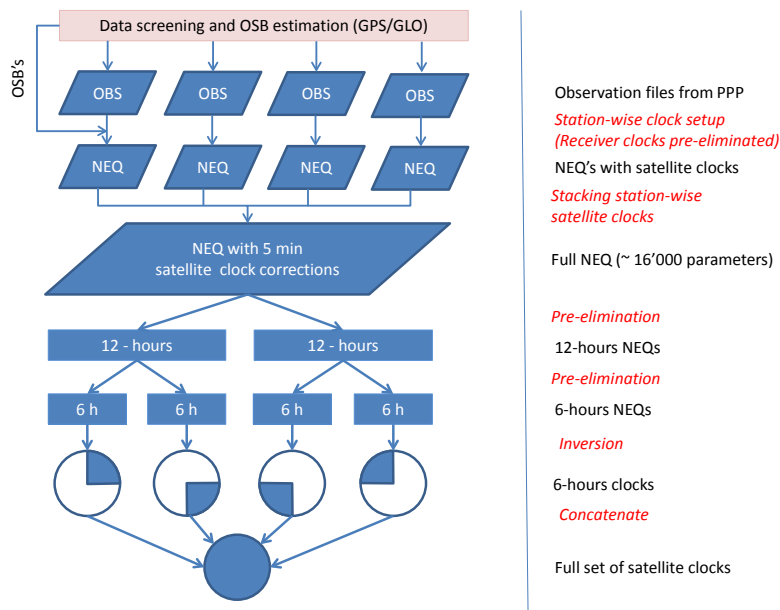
Data screening and OSB estimation (GPS/GLO)

OSB's

OBS OBS OBS OBS

NEQ NEQ NEQ NEQ

NEQ with 5 min satellite clock corrections

12 - hours 12 - hours

6 h 6 h 6 h 6 h

Observation files from PPP

*Station-wise clock setup (Receiver clocks pre-eliminated)*

NEQ's with satellite clocks

*Stacking station-wise satellite clocks*

Full NEQ (~ 16'000 parameters)

*Pre-elimination*

12-hours NEQs

*Pre-elimination*

6-hours NEQs

*Inversion*

6-hours clocks

*Concatenate*

Full set of satellite clocks